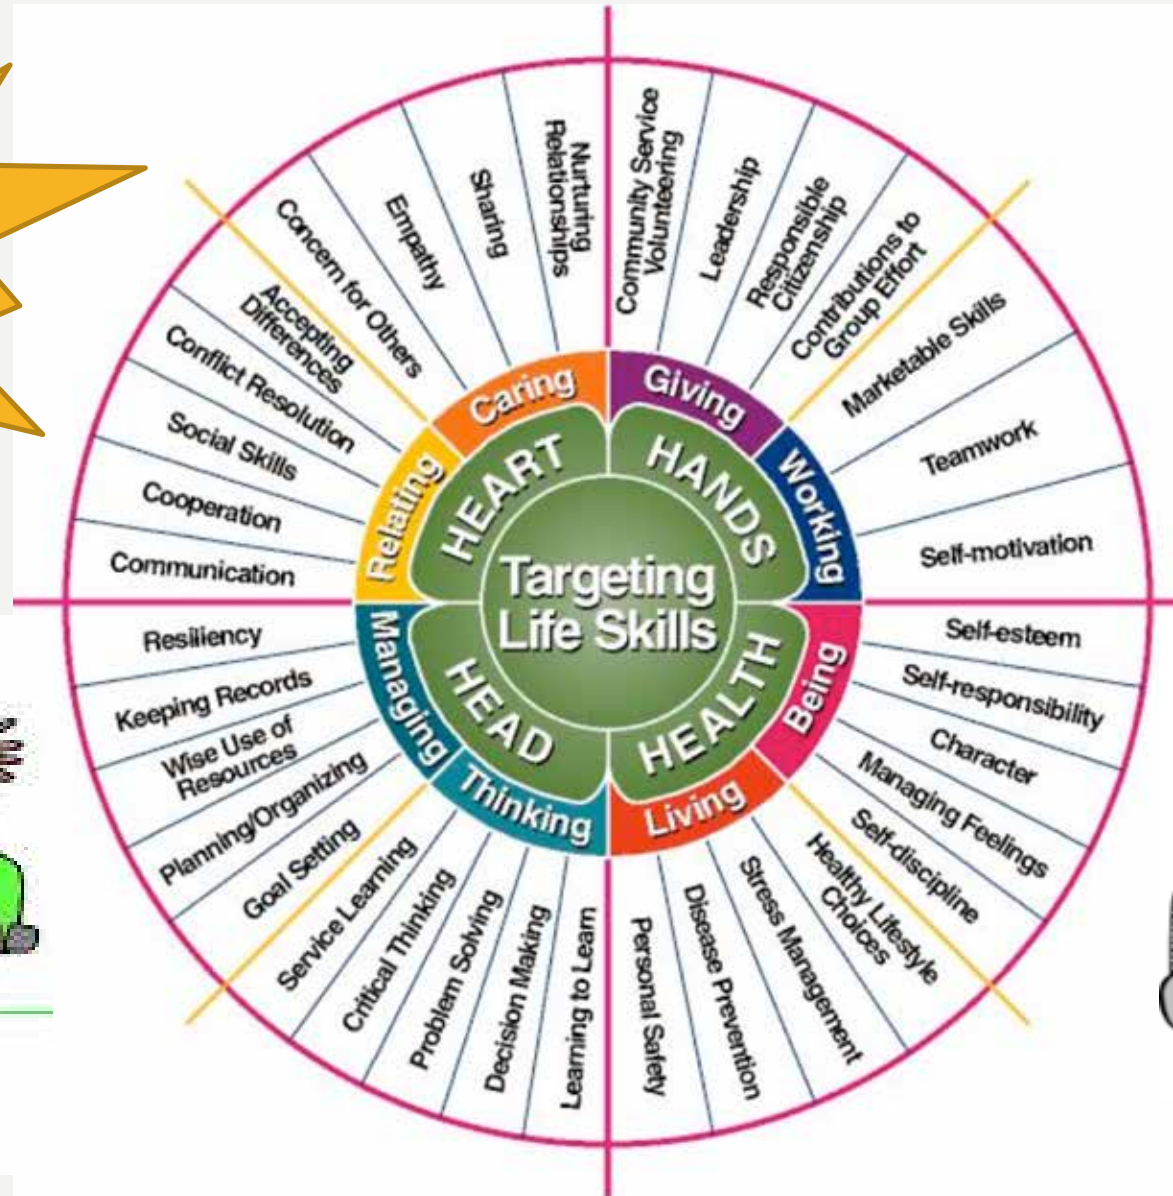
Targeting Life Skills

HEART
HANDS
HEAD
HEALTH

Caring
Giving
Working
Being
Living
Thinking
Managing
Relating

Nurturing Relationships
Sharing
Empathy
Concern for Others
Accepting Differences
Conflict Resolution
Social Skills
Cooperation
Communication

Community Service Volunteering
Leadership
Responsible Citizenship
Contributions to Group Effort
Marketable Skills
Teamwork
Self-motivation

Self-esteem
Self-responsibility
Character
Managing Feelings
Self-discipline
Healthy Lifestyle Choices
Stress Management
Disease Prevention
Personal Safety

Learning to Learn
Decision Making
Problem Solving
Critical Thinking
Service Learning
Goal Setting
Planning/Organizing
Wise Use of Resources
Keeping Records
Resiliency